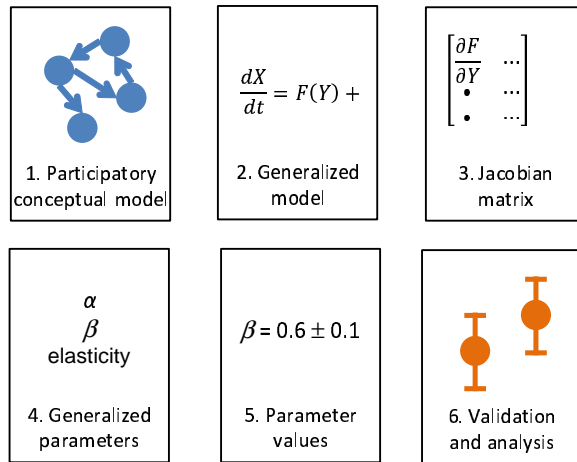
1. Participatory conceptual model

$\frac{dX}{dt} = F(Y) +$

2. Generalized model

$\begin{bmatrix} \frac{\partial F}{\partial Y} & \cdots \\ \bullet & \cdots \\ \bullet & \cdots \end{bmatrix}$

3. Jacobian matrix

$\alpha$
$\beta$
elasticity

4. Generalized parameters

$\beta = 0.6 \pm 0.1$

5. Parameter values

6. Validation and analysis